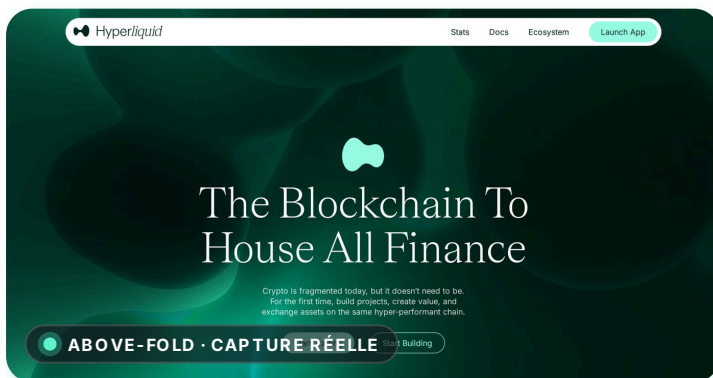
Hyperliquid

Stats Docs Ecosystem Launch App

The Blockchain To House All Finance

Crypto is fragmented today, but it doesn't need to be. For the first time, build projects, create value, and exchange assets on the same hyper-performant chain.

ABOVE-FOLD · CAPTURE RÉELLE

Start Building